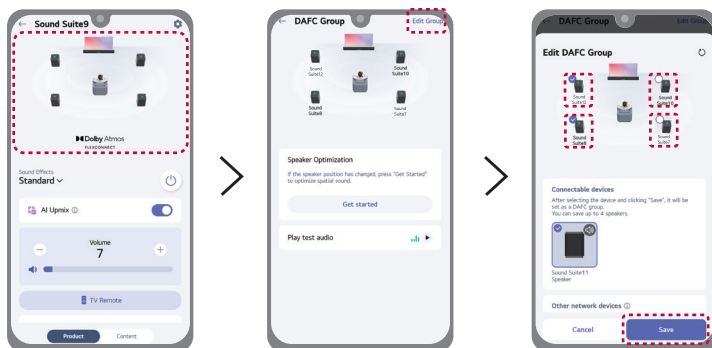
Sound Suite9

Dolby Atmos
FLEXCONNECT

Sound Effects
Standard

AI Upmix

Volume
7

TV Remote

Product Content

DAFC Group Edit Group

Sound Suite2 Sound Suite10
Sound Suite8 Sound Suite7

Speaker Optimization
If the speaker position has changed, press "Get Started" to optimize spatial sound.

Get started

Play test audio

DAFC Group Edit Group

Edit DAFC Group

Sound Suite2 Sound Suite10
Sound Suite8 Sound Suite7

Connectable devices
After selecting the device and clicking "Save", it will be set as a DAFC group.
You can save up to 4 speakers.

Sound Suite11
Speaker

Other network devices

Cancel Save